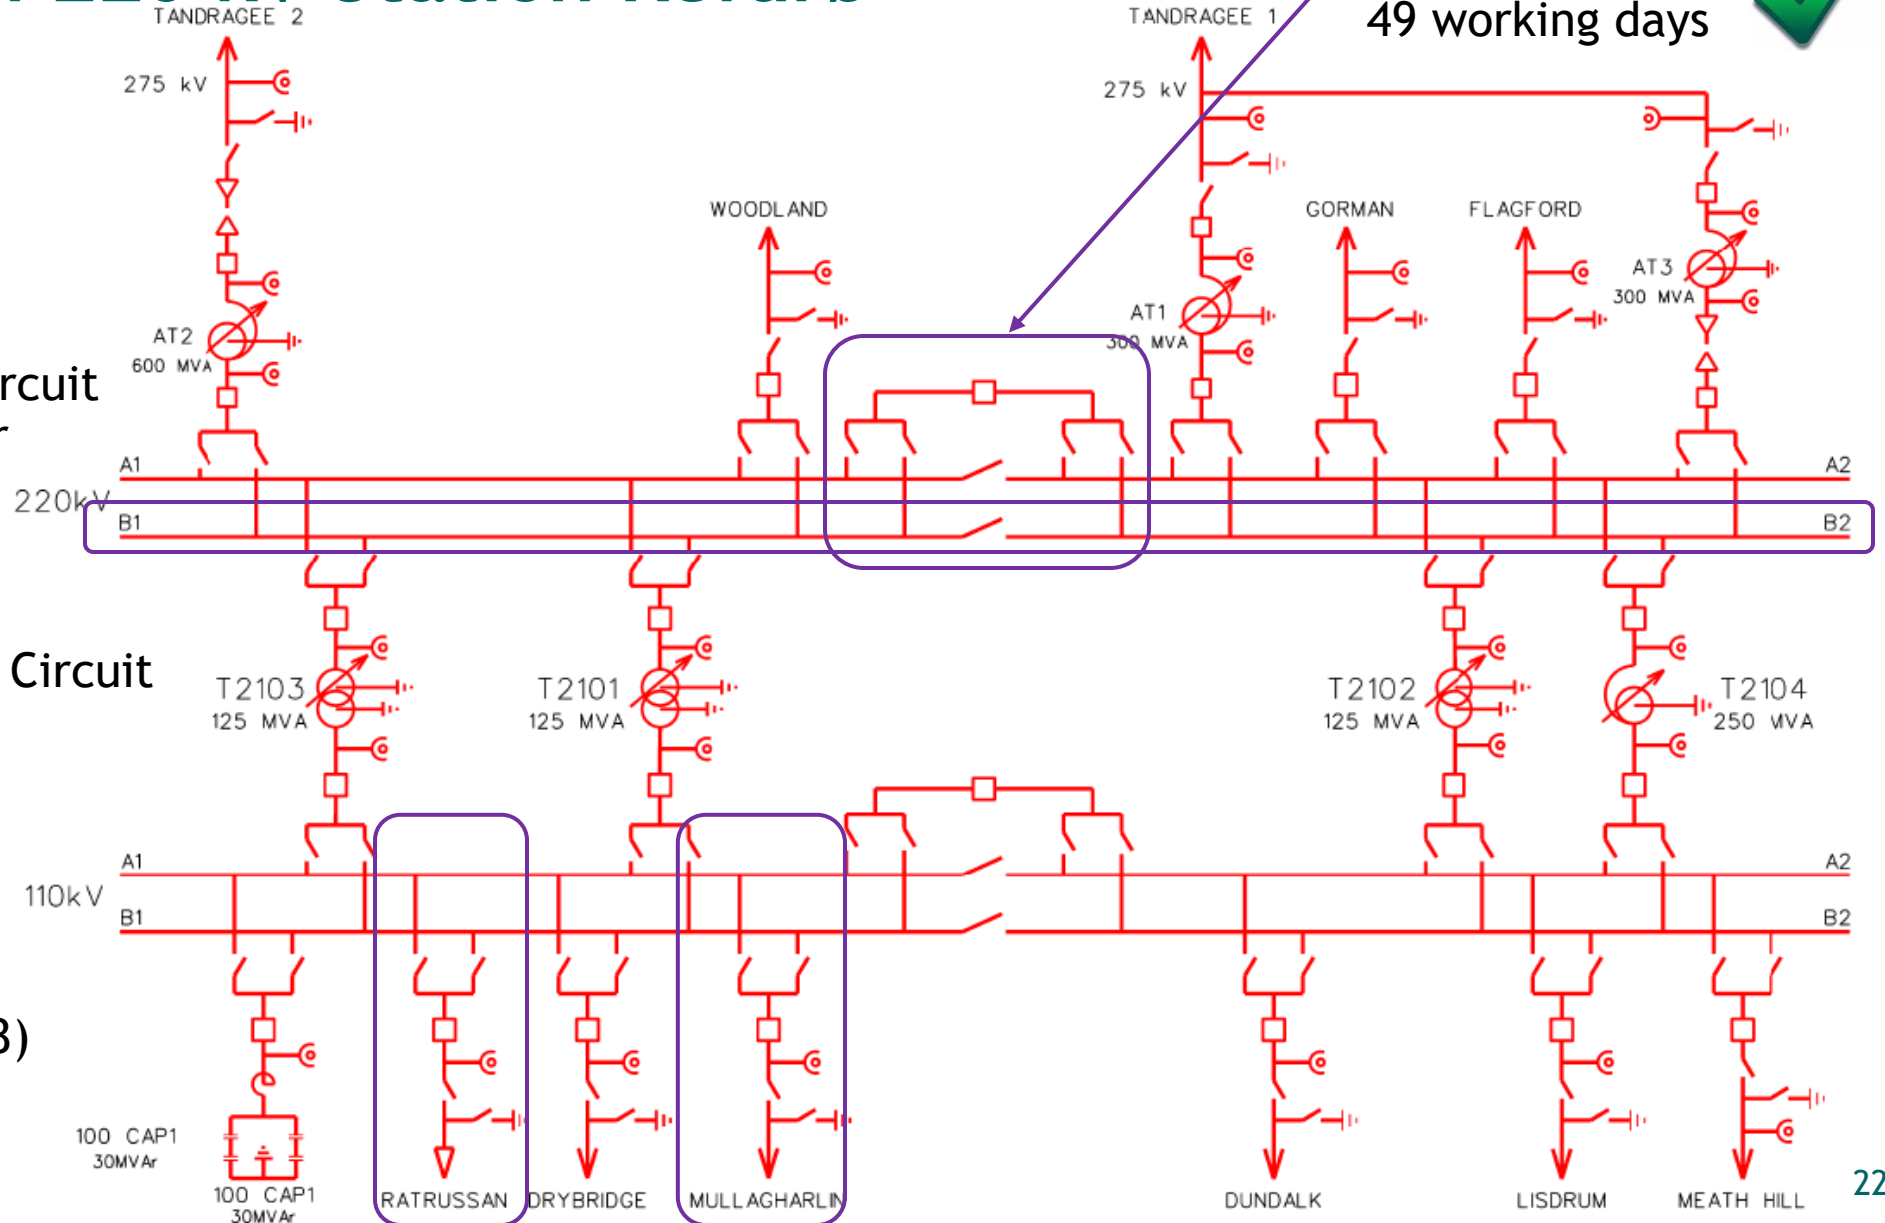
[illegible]
TANDRAGEE 2
TANDRAGEE 1
49 working days
275 kV
275 kV
WOODLAND
GORMAN
FLAGFORD
AT3
300 MVA
AT1
300 MVA
AT2
600 MVA
rcuit
A1
A2
220kV
B1
B2
Circuit
T2103
125 MVA
T2101
125 MVA
T2102
125 MVA
T2104
250 MVA
A1
A2
110kV
B1
B2
3)
100 CAP1
30MVAr
100 CAP1
30MVAr
RATRUSSAN
DRYBRIDGE
MULLAGHARLIN
DUNDALK
LISDRUM
MEATH HILL
22